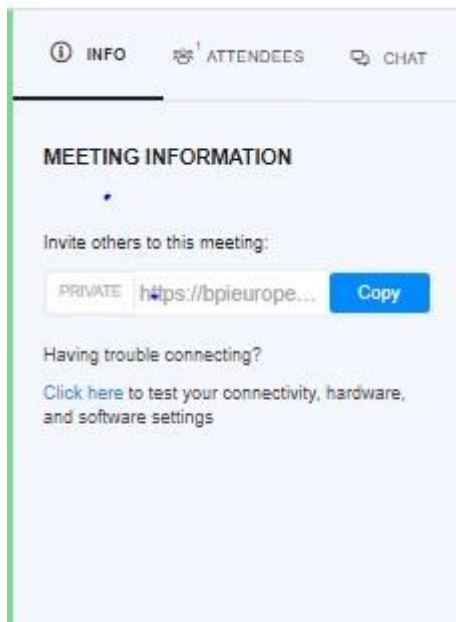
INFO 1 ATTENDEES CHAT

MEETING INFORMATION

Invite others to this meeting:

PRIVATE https://bpieurope... Copy

Having trouble connecting?

Click here to test your connectivity, hardware, and software settings